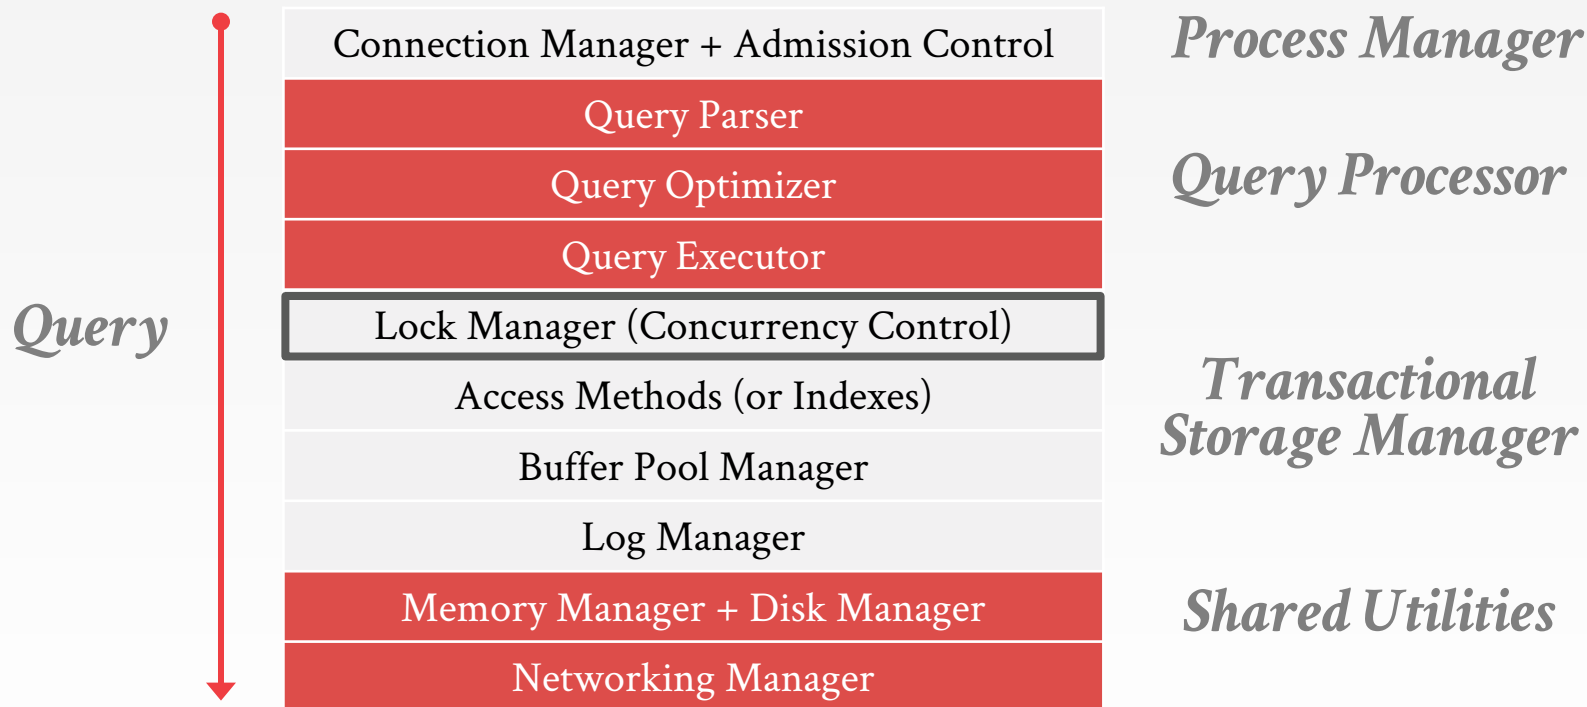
Query

Connection Manager + Admission Control

Query Parser

Query Optimizer

Query Executor

Lock Manager (Concurrency Control)

Access Methods (or Indexes)

Buffer Pool Manager

Log Manager

Memory Manager + Disk Manager

Networking Manager

Process Manager

Query Processor

Transactional Storage Manager

Shared Utilities